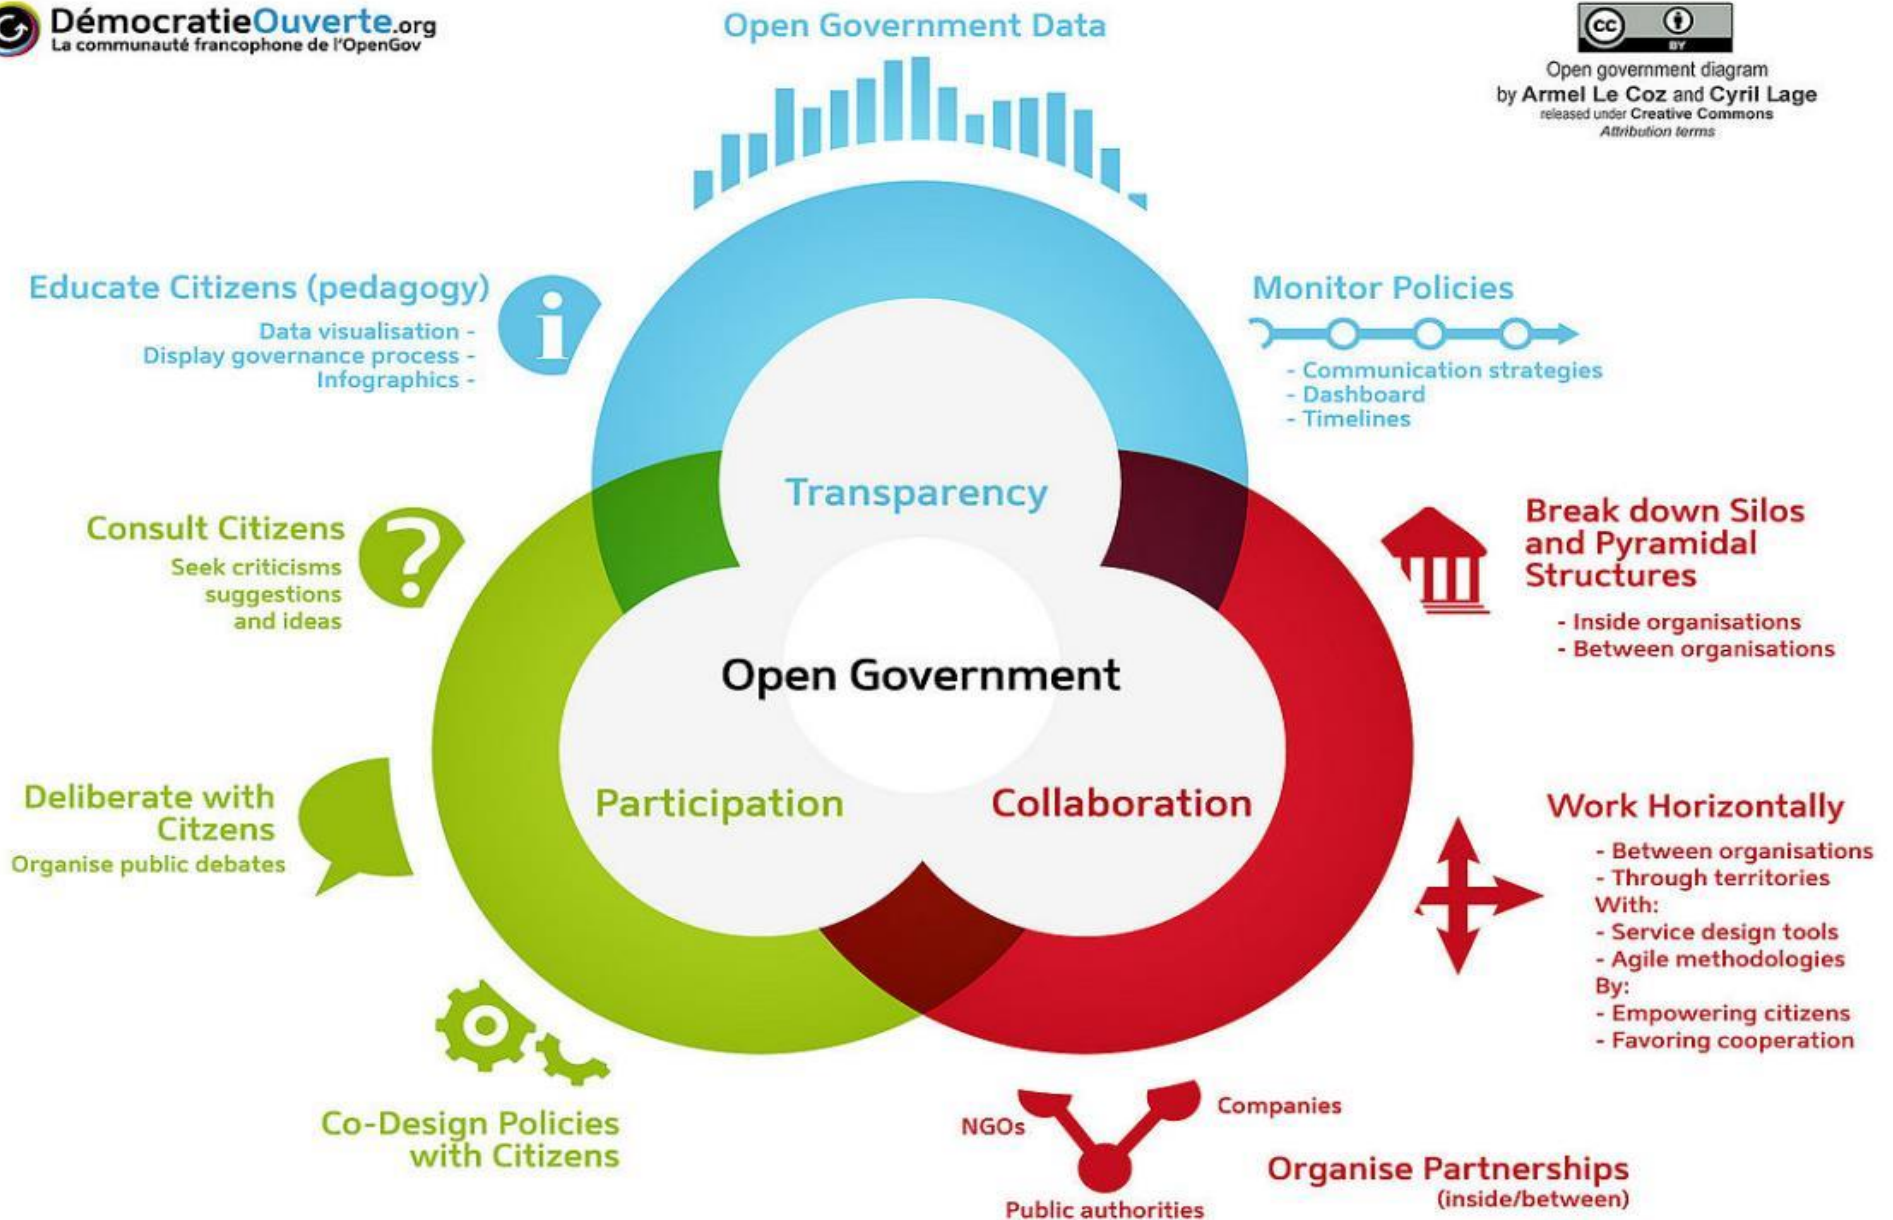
DémocratieOuverte.org
La communauté francophone de l'OpenGov

Open Government Data

cc BY
Open government diagram
by Armel Le Coz and Cyril Lage
released under Creative Commons
Attribution terms

Educate Citizens (pedagogy)
Data visualisation -
Display governance process -
Infographics -

Monitor Policies
- Communication strategies
- Dashboard
- Timelines

Transparency

Consult Citizens
Seek criticisms
suggestions
and ideas

Break down Silos and Pyramidal Structures
- Inside organisations
- Between organisations

Open Government

Deliberate with Citzens
Organise public debates

Participation

Collaboration

Work Horizontally
- Between organisations
- Through territories
With:
- Service design tools
- Agile methodologies
By:
- Empowering citizens
- Favoring cooperation

Co-Design Policies with Citizens

NGOs
Companies
Public authorities

Organise Partnerships
(inside/between)